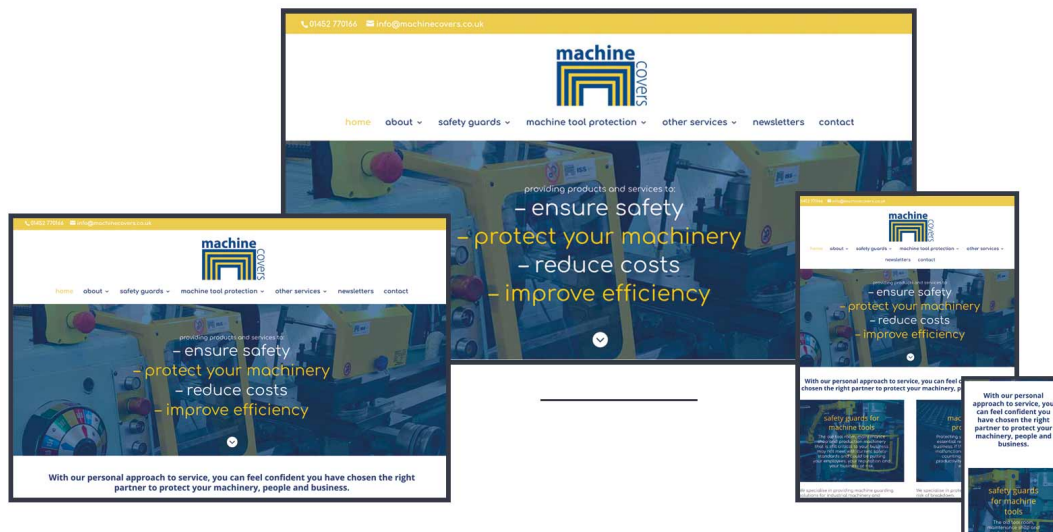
01452 770166 info@machinecovers.co.uk

machine covers

home about safety guards machine tool protection other services newsletters contact

providing products and services to:
– ensure safety
– protect your machinery
– reduce costs
– improve efficiency

01452 770166 info@machinecovers.co.uk

machine covers

home about safety guards machine tool protection other services newsletters contact

providing products and services to:
– ensure safety
– protect your machinery
– reduce costs
– improve efficiency

With our personal approach to service, you can feel confident you have chosen the right partner to protect your machinery, people and business.

machine covers

home about safety guards machine tool protection other services newsletters contact

providing products and services to:
– ensure safety
– protect your machinery
– reduce costs
– improve efficiency

With our personal approach to service, you can feel c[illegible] chosen the right partner to protect your machinery, p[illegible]

safety guards for machine tools

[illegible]

With our personal approach to service, you can feel confident you have chosen the right partner to protect your machinery, people and business.

safety guards for machine tools

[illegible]